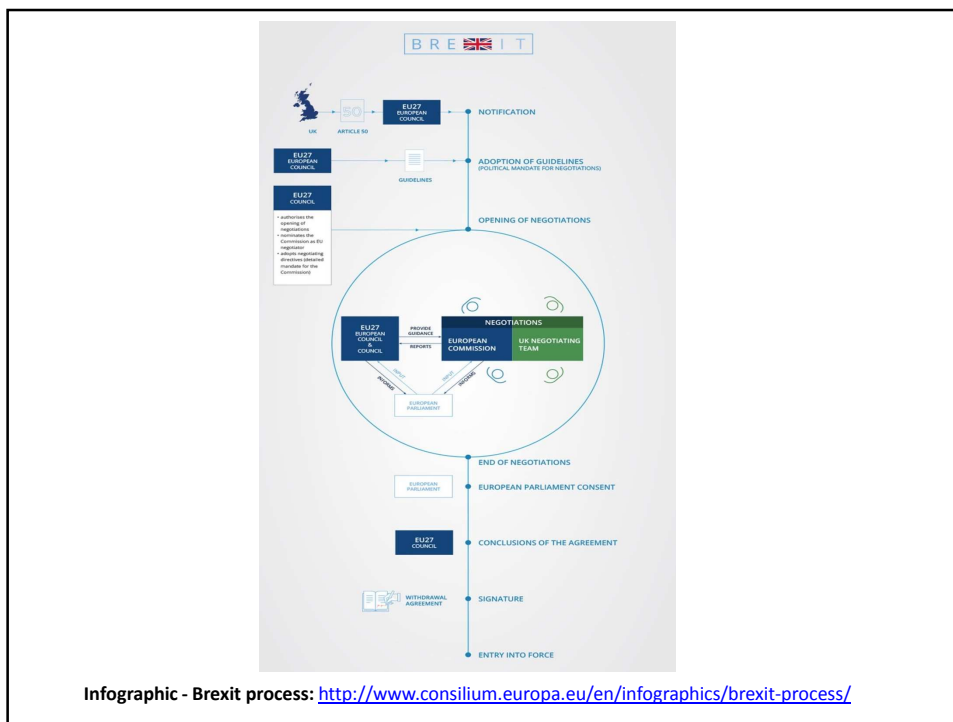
BRE IT

UK

50

ARTICLE 50

EU27 EUROPEAN COUNCIL

NOTIFICATION

EU27 EUROPEAN COUNCIL

GUIDELINES

ADOPTION OF GUIDELINES (POLITICAL MANDATE FOR NEGOTIATIONS)

EU27 COUNCIL

• authorises the opening of negotiations
• nominates the Commission as EU negotiator
• adopts negotiating directives (detailed mandate for the Commission)

OPENING OF NEGOTIATIONS

EU27 EUROPEAN COUNCIL & COUNCIL

PROVIDE GUIDANCE

REPORTS

NEGOTIATIONS

EUROPEAN COMMISSION

UK NEGOTIATING TEAM

INPUT

INFORM

INPUT

INFORM

EUROPEAN PARLIAMENT

END OF NEGOTIATIONS

EUROPEAN PARLIAMENT

EUROPEAN PARLIAMENT CONSENT

EU27 COUNCIL

CONCLUSIONS OF THE AGREEMENT

WITHDRAWAL AGREEMENT

SIGNATURE

ENTRY INTO FORCE

Infographic - Brexit process: http://www.consilium.europa.eu/en/infographics/brexit-process/